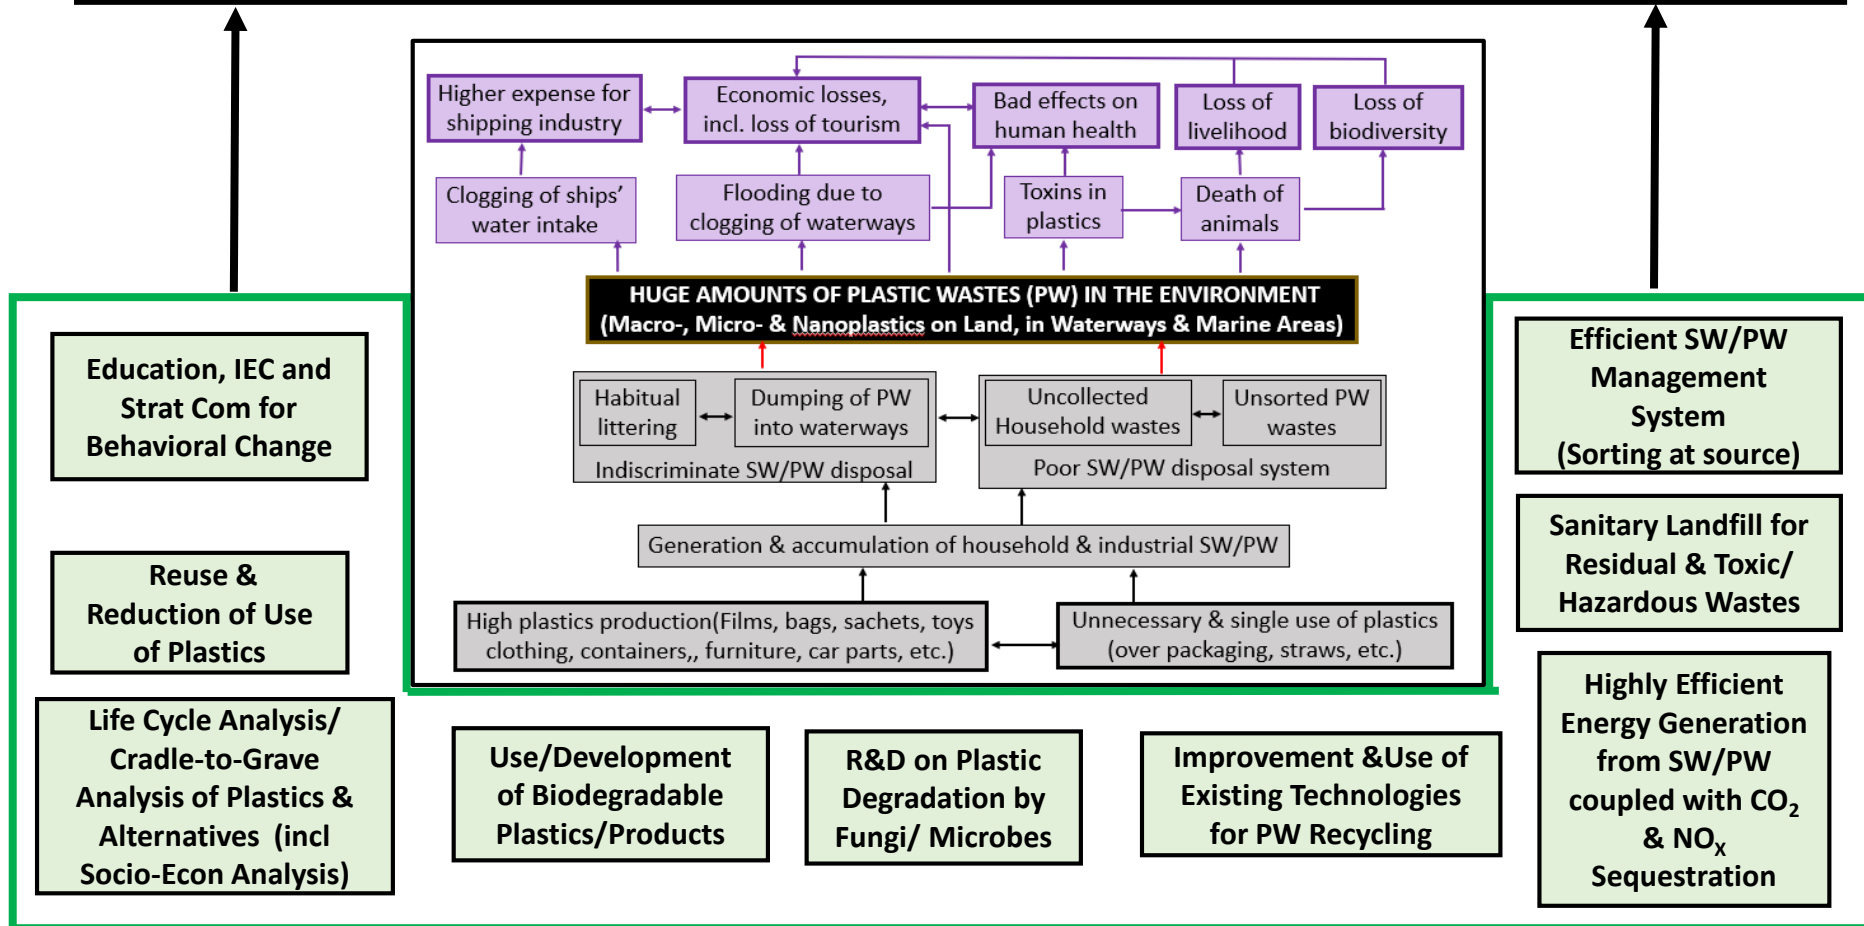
Higher expense for shipping industry

Economic losses, incl. loss of tourism

Bad effects on human health

Loss of livelihood

Loss of biodiversity

Clogging of ships' water intake

Flooding due to clogging of waterways

Toxins in plastics

Death of animals

HUGE AMOUNTS OF PLASTIC WASTES (PW) IN THE ENVIRONMENT (Macro-, Micro- & Nanoplastics on Land, in Waterways & Marine Areas)

Habitual littering

Dumping of PW into waterways

Indiscriminate SW/PW disposal

Uncollected Household wastes

Unsorted PW wastes

Poor SW/PW disposal system

Generation & accumulation of household & industrial SW/PW

High plastics production(Films, bags, sachets, toys clothing, containers,, furniture, car parts, etc.)

Unnecessary & single use of plastics (over packaging, straws, etc.)

Education, IEC and Strat Com for Behavioral Change

Reuse & Reduction of Use of Plastics

Life Cycle Analysis/ Cradle-to-Grave Analysis of Plastics & Alternatives (incl Socio-Econ Analysis)

Use/Development of Biodegradable Plastics/Products

R&D on Plastic Degradation by Fungi/ Microbes

Improvement &Use of Existing Technologies for PW Recycling

Efficient SW/PW Management System (Sorting at source)

Sanitary Landfill for Residual & Toxic/ Hazardous Wastes

Highly Efficient Energy Generation from SW/PW coupled with $CO_2$ & $NO_x$ Sequestration